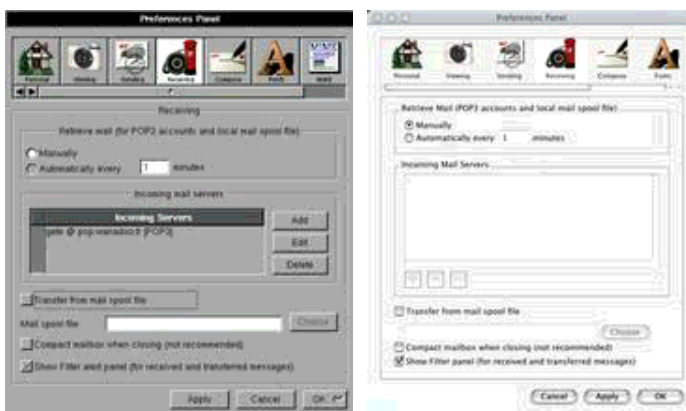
Preferences Panel

Personal Viewing Sending Receiving Compose Fonts MIME

Receiving

Retrieve mail (for POP3 accounts and local mail spool file)

Manually

Automatically every 1 minutes

Incoming mail servers

Incoming Servers

gete @ pop.wanadoo.fr [POP3]

Add

Edit

Delete

Transfer from mail spool file

Mail spool file

Choose

Compact mailbox when closing (not recommended)

Show Filter alert panel (for received and transfered messages)

Apply Cancel OK

Preferences Panel

Personal Viewing Sending Receiving Compose Fonts

Retrieve Mail (POP3 accounts and local mail spool file)

Manually

Automatically every 1 minutes

Incoming Mail Servers

Transfer from mail spool file

Choose

Compact mailbox when closing (not recommended)

Show Filter panel (for received and transferred messages)

Cancel Apply OK